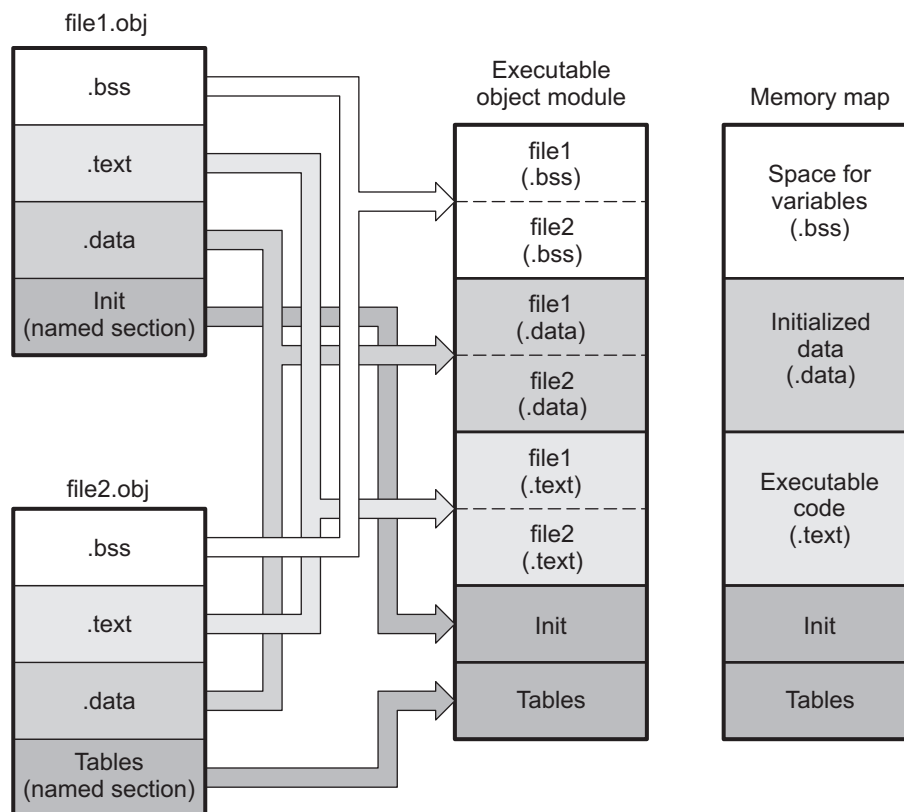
file1.obj

.bss

.text

.data

Init
(named section)

file2.obj

.bss

.text

.data

Tables
(named section)

Executable
object module

file1
(.bss)

file2
(.bss)

file1
(.data)

file2
(.data)

file1
(.text)

file2
(.text)

Init

Tables

Memory map

Space for
variables
(.bss)

Initialized
data
(.data)

Executable
code
(.text)

Init

Tables